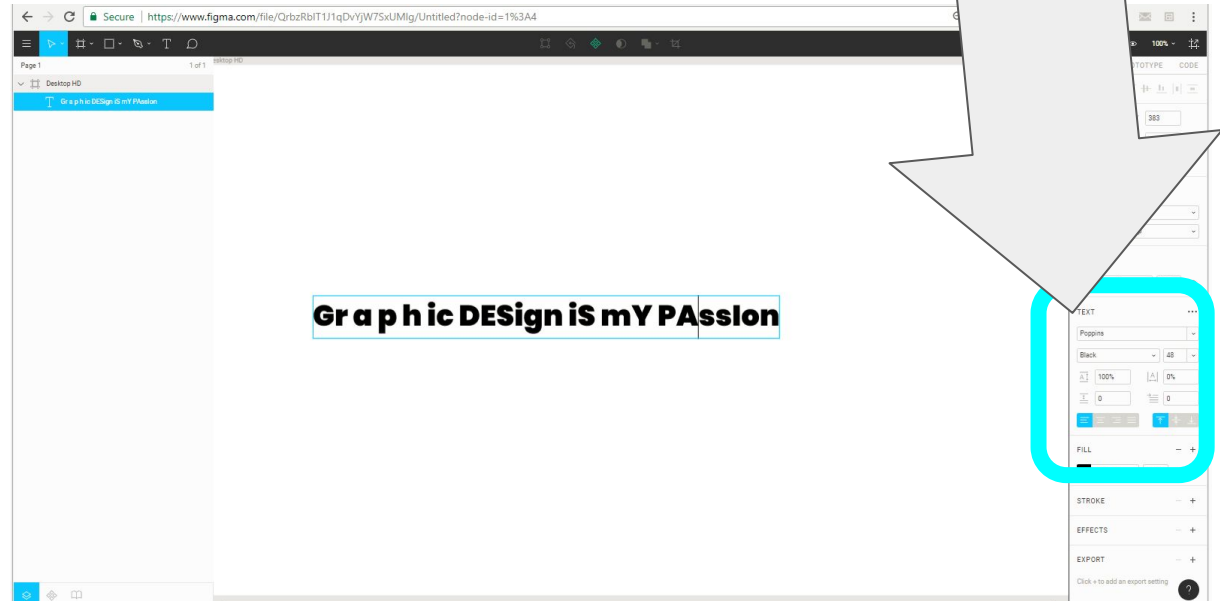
Secure | https://www.figma.com/file/QrbzRblT1J1qDvYjW7SxUMlg/Untitled?node-id=1%3A4

100%

Page 1 1 of 1

Desktop HD

Gr a p h ic DESign iS mY PAssIon

esktop HD

Gr a p h ic DESign iS mY PAssIon

OTOTYPE CODE

383

TEXT

Poppins

Black

48

100%

0%

0

0

FILL

STROKE

EFFECTS

EXPORT

Click + to add an export setting

?